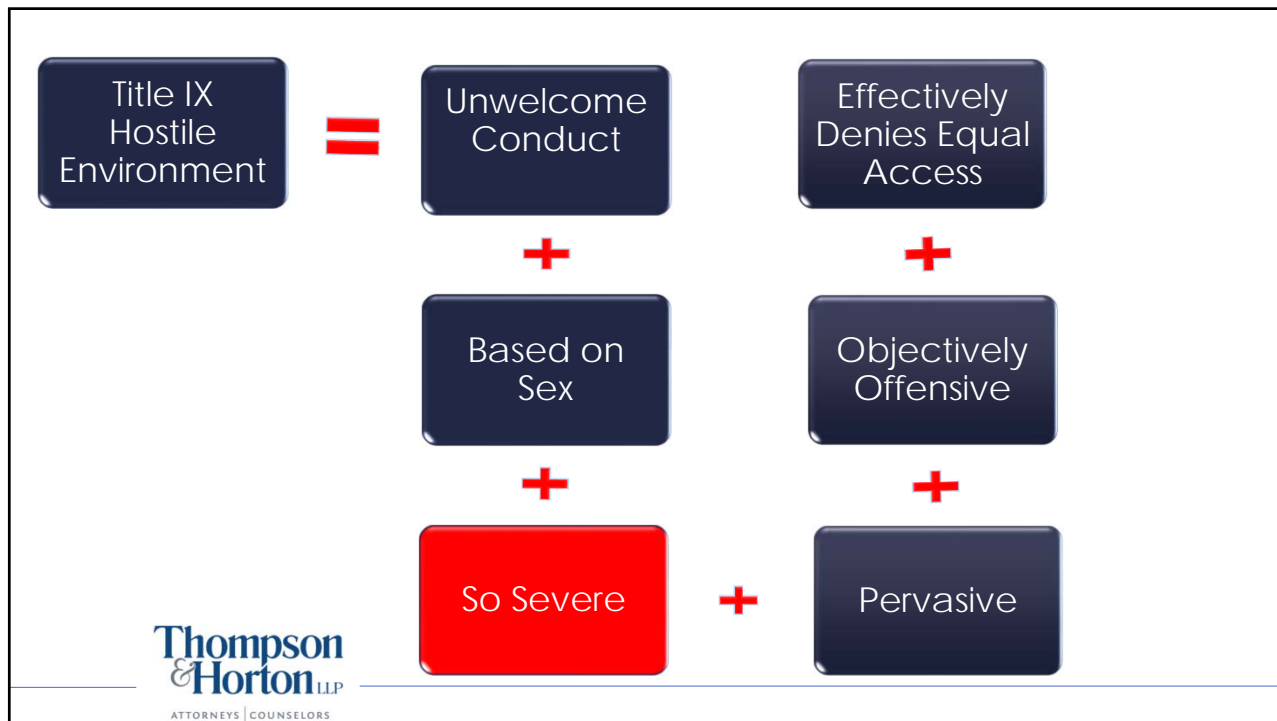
Title IX Hostile Environment

=

Unwelcome Conduct

+

Based on Sex

+

So Severe

+

Pervasive

+

Objectively Offensive

+

Effectively Denies Equal Access

Thompson & Horton LLP
ATTORNEYS | COUNSELORS